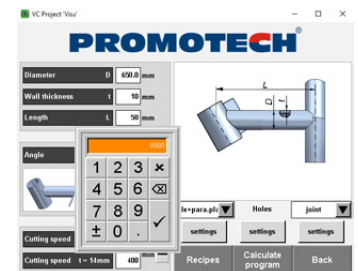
VC Project 'Visu'

PROMOTECH®

Diameter D 650.0 mm

Wall thickness t 10 mm

Length L 50 mm

Angle

0000

1 2 3 ×

4 5 6 ⌫

7 8 9 ✓

± 0 .

L

D

la+para.pl

Holes

joint

settings

settings

settings

Cutting speed

Cutting speed t = 14mm 400 mm

Recipes

Calculate program

Back